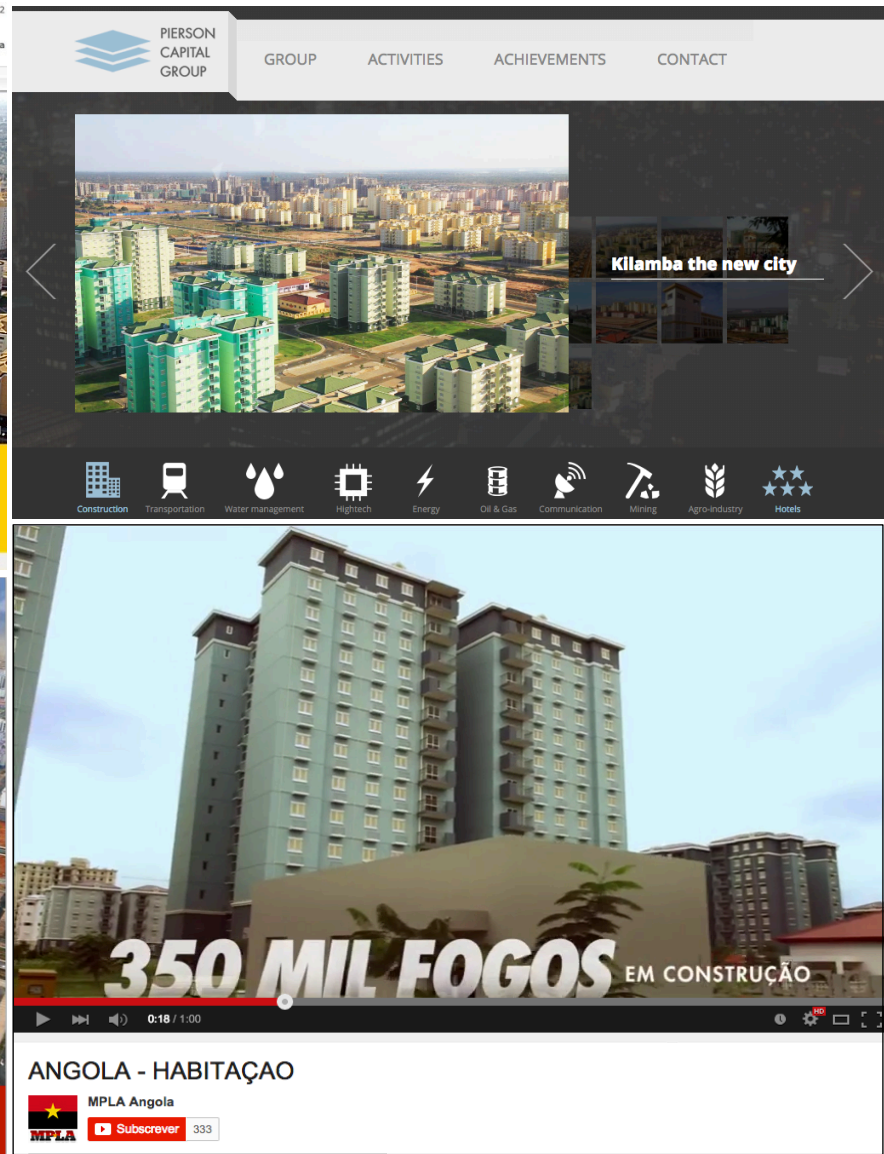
PIERSON CAPITAL GROUP

GROUP ACTIVITIES ACHIEVEMENTS CONTACT

Kilamba the new city

Construction Transportation Water management Hightech Energy Oil & Gas Communication Mining Agro-industry Hotels

350 MIL FOGOS EM CONSTRUÇÃO

0:18 / 1:00

HD

ANGOLA - HABITAÇAO

MPLA Angola

MPLA

Subscrever 333